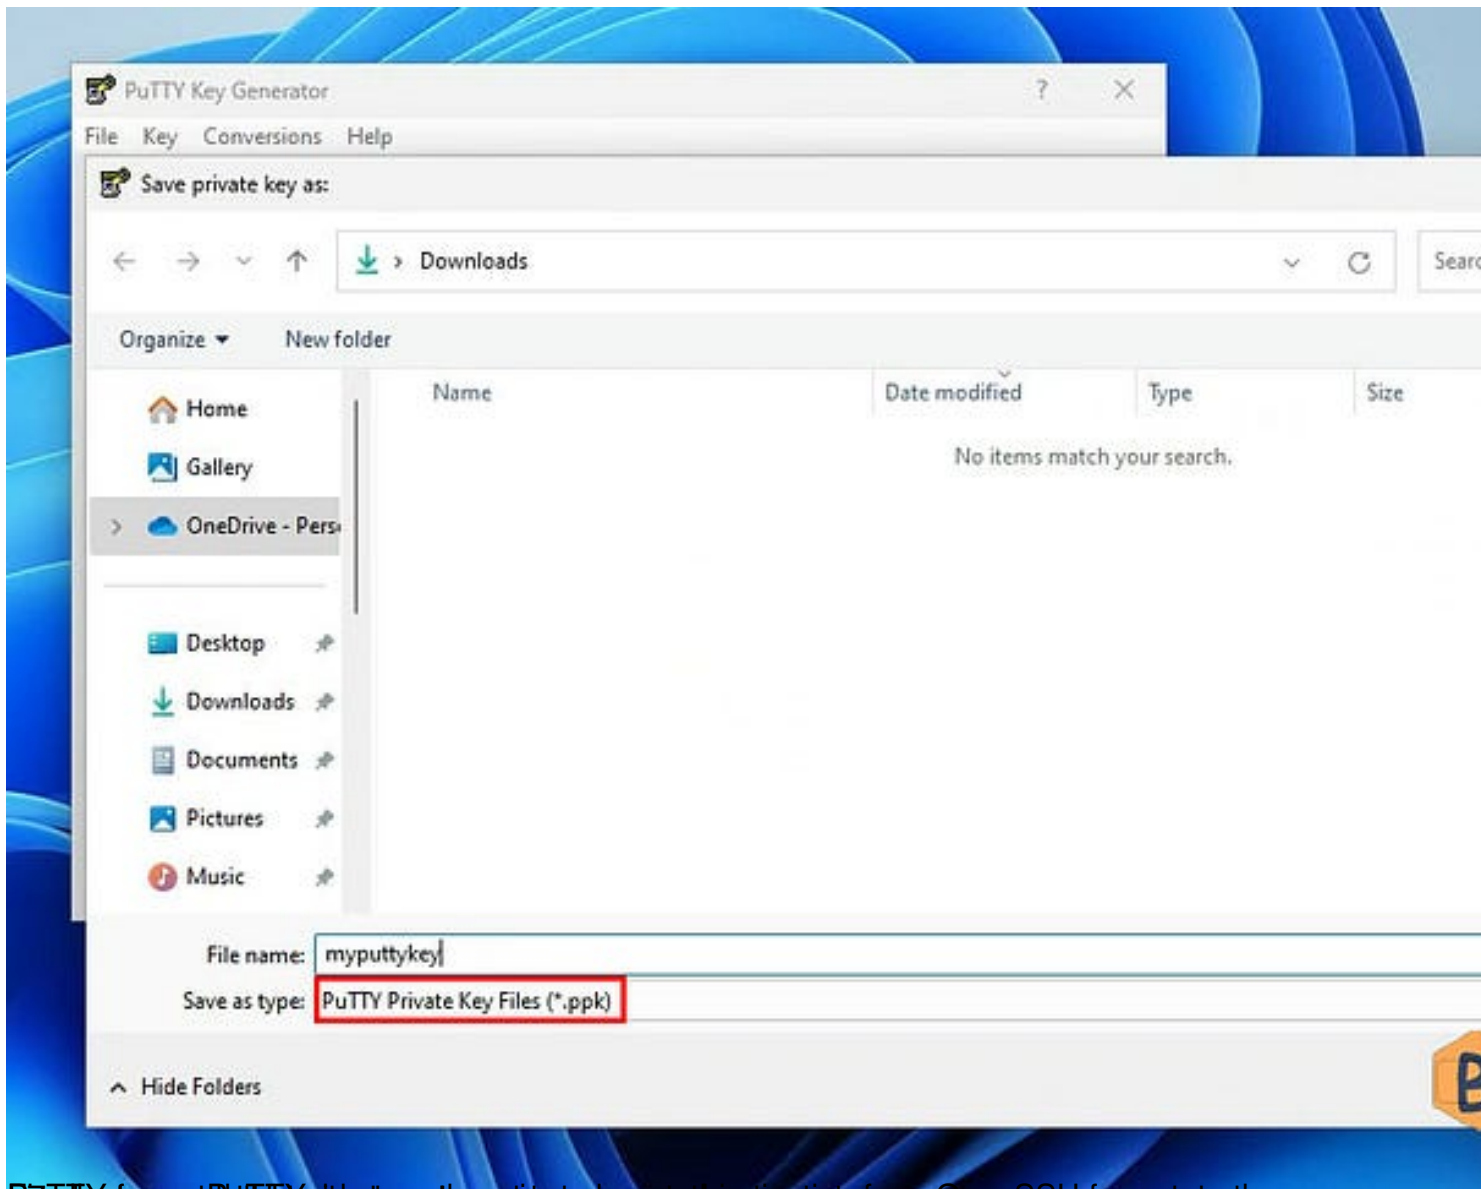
PuTTY Key Generator

?

File Key Conversions Help

Save private key as:

Downloads

Searc

Organize ▾ New folder

Home

Gallery

OneDrive - Pers

Desktop

Downloads

Documents

Pictures

Music

Name

Date modified

Type

Size

No items match your search.

File name: myputtykey

Save as type: PuTTY Private Key Files (*.ppk)

Hide Folders

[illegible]